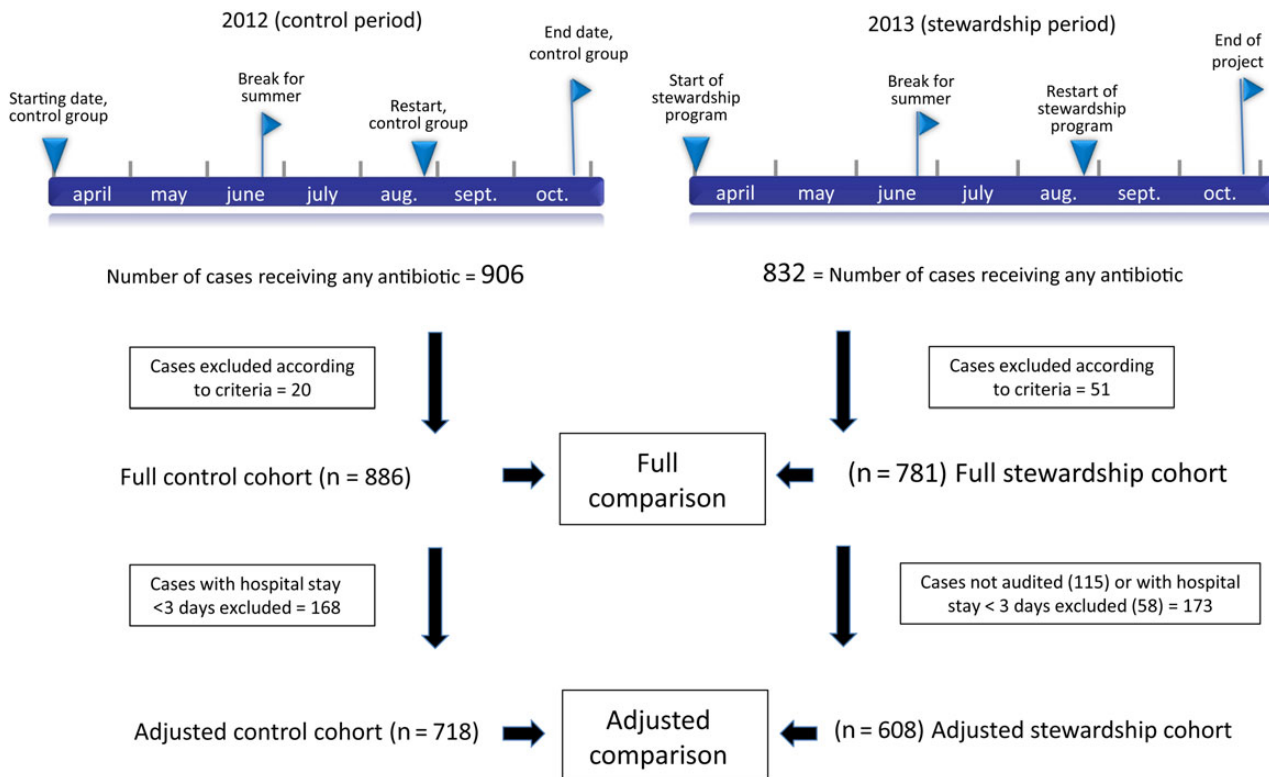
2012 (control period)

Starting date, control group

Break for summer

Restart, control group

End date, control group

april may june july aug. sept. oct.

2013 (stewardship period)

Start of stewardship program

Break for summer

Restart of stewardship program

End of project

april may june july aug. sept. oct.

Number of cases receiving any antibiotic = 906

832 = Number of cases receiving any antibiotic

Cases excluded according to criteria = 20

Cases excluded according to criteria = 51

Full control cohort (n = 886)

Full comparison

(n = 781) Full stewardship cohort

Cases with hospital stay <3 days excluded = 168

Cases not audited (115) or with hospital stay < 3 days excluded (58) = 173

Adjusted control cohort (n = 718)

Adjusted comparison

(n = 608) Adjusted stewardship cohort